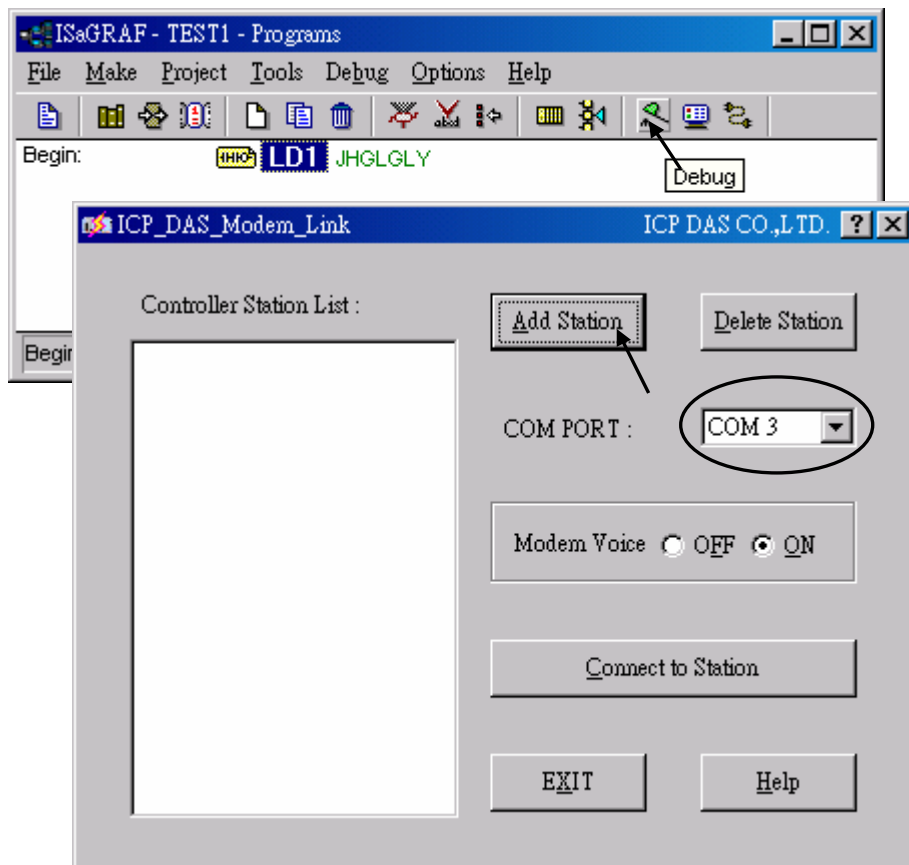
ISaGRAF - TEST1 - Programs

File Make Project Tools Debug Options Help

Begin: LD1 JHGLGLY

Debug

Begin

ICP_DAS_Modem_Link ICP DAS CO.,LTD. ? X

Controller Station List :

Add Station

Delete Station

COM PORT : COM 3

Modem Voice OFF ON

Connect to Station

EXIT

Help